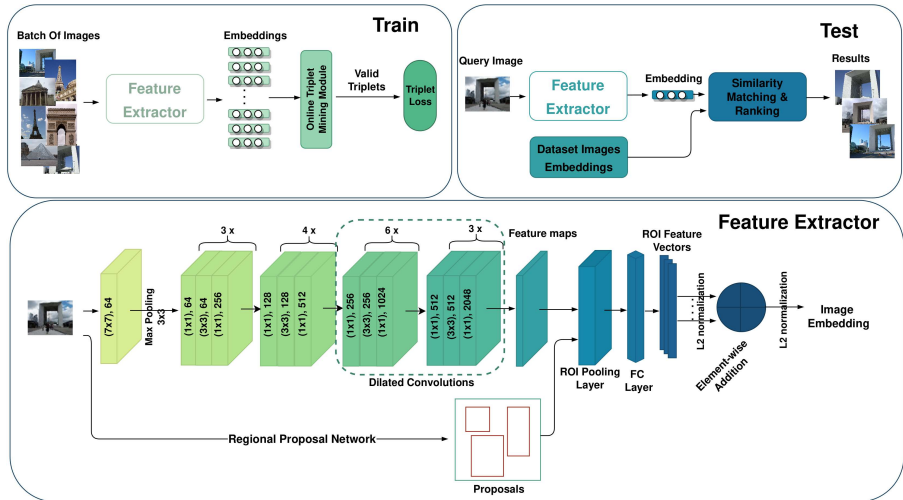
Train

Batch Of Images

Feature Extractor

Embeddings

Online Triplet Mining Module

Valid Triplets

Triplet Loss

Test

Query Image

Feature Extractor

Embedding

Similarity Matching & Ranking

Results

Dataset Images Embeddings

Feature Extractor

(7x7), 64

Max Pooling 3x3

3 x

(1x1), 64
(3x3), 64
(1x1), 256

4 x

(1x1), 128
(3x3), 128
(1x1), 512

6 x

(1x1), 256
(3x3), 256
(1x1), 1024

3 x

(1x1), 512
(3x3), 512
(1x1), 2048

Dilated Convolutions

Feature maps

ROI Pooling Layer

FC Layer

ROI Feature Vectors

L2 normalization

Element-wise Addition

L2 normalization

Image Embedding

Regional Proposal Network

Proposals